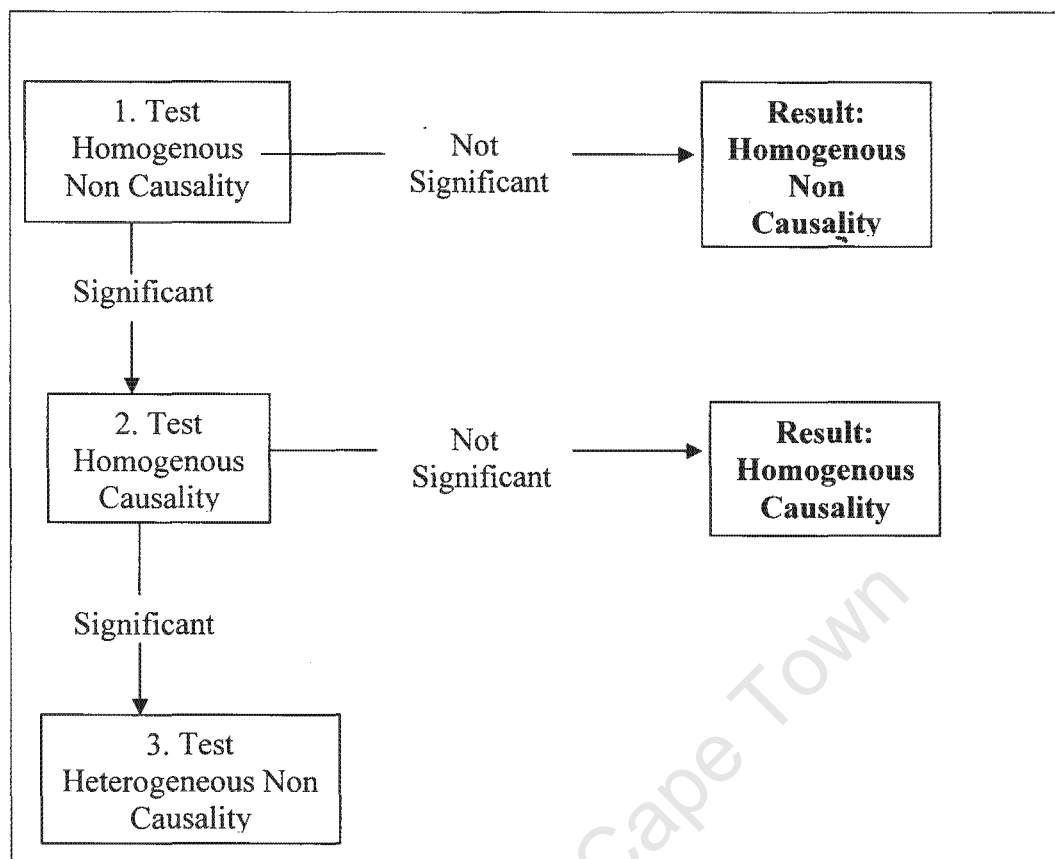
1. Test Homogenous Non Causality

Not Significant

**Result: Homogenous Non Causality**

Significant

2. Test Homogenous Causality

Not Significant

**Result: Homogenous Causality**

Significant

3. Test Heterogeneous Non Causality

Cape Town